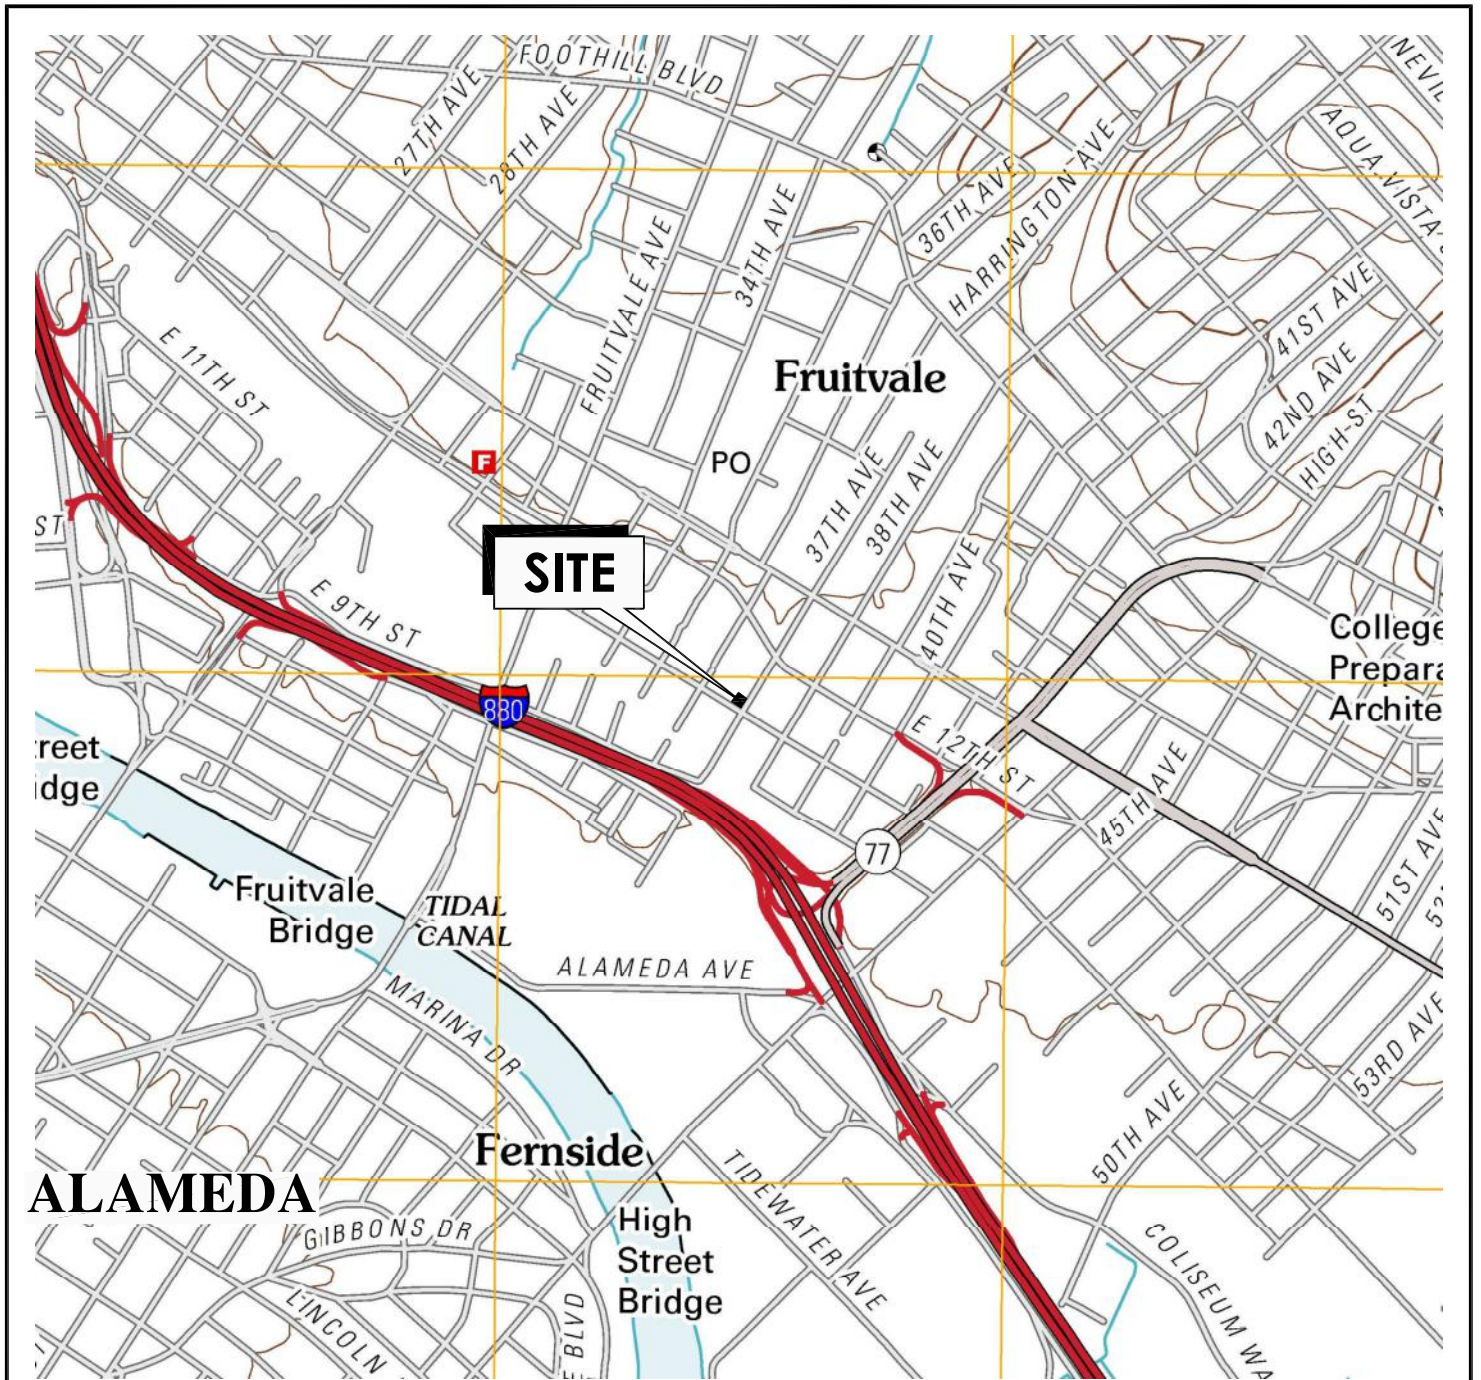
FOOTHILL BLVD
27TH AVE
28TH AVE
NEVIL
AQUA VISTA
36TH AVE
HARRINGTON AVE
34TH AVE
FRUITVALE AVE
41ST AVE
42ND AVE
HIGH ST
Fruitvale
E 11TH ST
PO
37TH AVE
38TH AVE
ST
SITE
40TH AVE
E 9TH ST
College
Prepara
Archite
880
E 12TH ST
reet
idge
45TH AVE
77
51ST AVE
52
Fruitvale
Bridge
TIDAL
CANAL
ALAMEDA AVE
MARINA DR
53RD AVE
Fernside
50TH AVE
ALAMEDA
TIDEWATER AVE
GIBBONS DR
High
Street
Bridge
COLISEUM WA
LINCOLN
BLVD